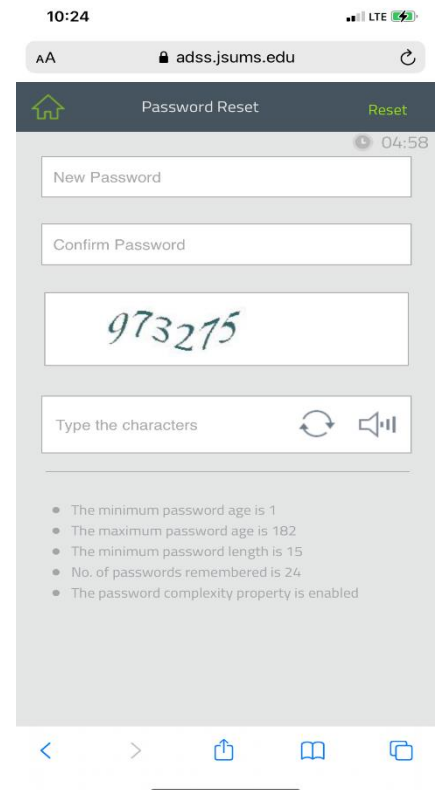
10:24
LTE

AA adss.jsums.edu

Password Reset
Reset

04:58

New Password

Confirm Password

973275

Type the characters

- The minimum password age is 1
- The maximum password age is 182
- The minimum password length is 15
- No. of passwords remembered is 24
- The password complexity property is enabled